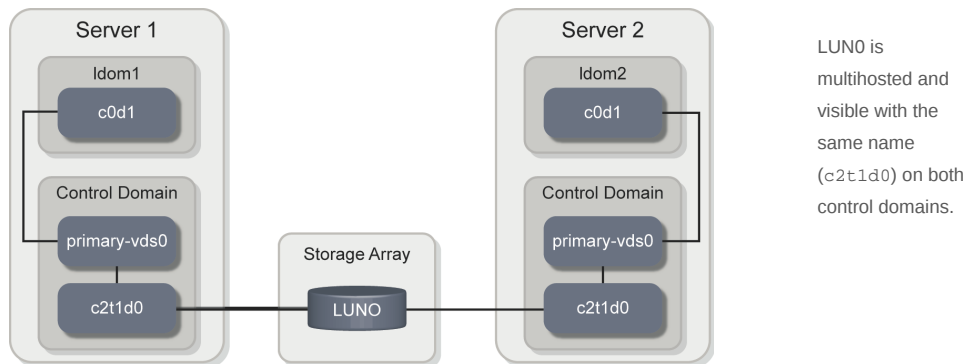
Server 1

ldom1

c0d1

Control Domain

primary-vds0

c2t1d0

Storage Array

LUNO

Server 2

ldom2

c0d1

Control Domain

primary-vds0

c2t1d0

LUN0 is multihosted and visible with the same name (c2t1d0) on both control domains.